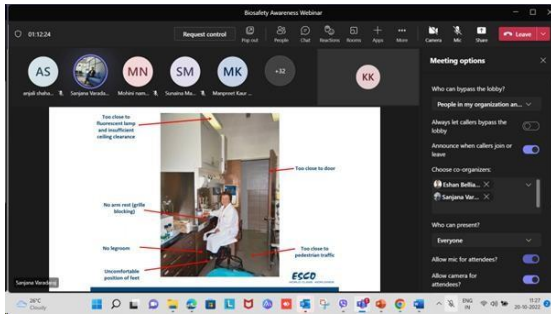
Biosafety Awareness Webinar

01:12:24

Request control

Pop out People Chat Reactions Rooms Apps More Camera Mic Share

Leave

AS anjali shaha...
Sanjana Varada...
MN Mohini nam...
SM Sunaina Ma...
MK Manpreet Kaur ...
+32
KK

Meeting options

Who can bypass the lobby?

People in my organization an...

Always let callers bypass the lobby

Announce when callers join or leave

Choose co-organizers:

Eshan Bellia...
Sanjana Var...

Who can present?

Everyone

Allow mic for attendees?

Allow camera for attendees?

Too close to fluorescent lamp and insufficient ceiling clearance

Too close to door

No arm rest (grille blocking)

No legroom

Too close to pedestrian traffic

Uncomfortable position of feet

ESCO

Sanjana Varadaraj

26°C Cloudy

ENG IN

11:27 20-10-2022